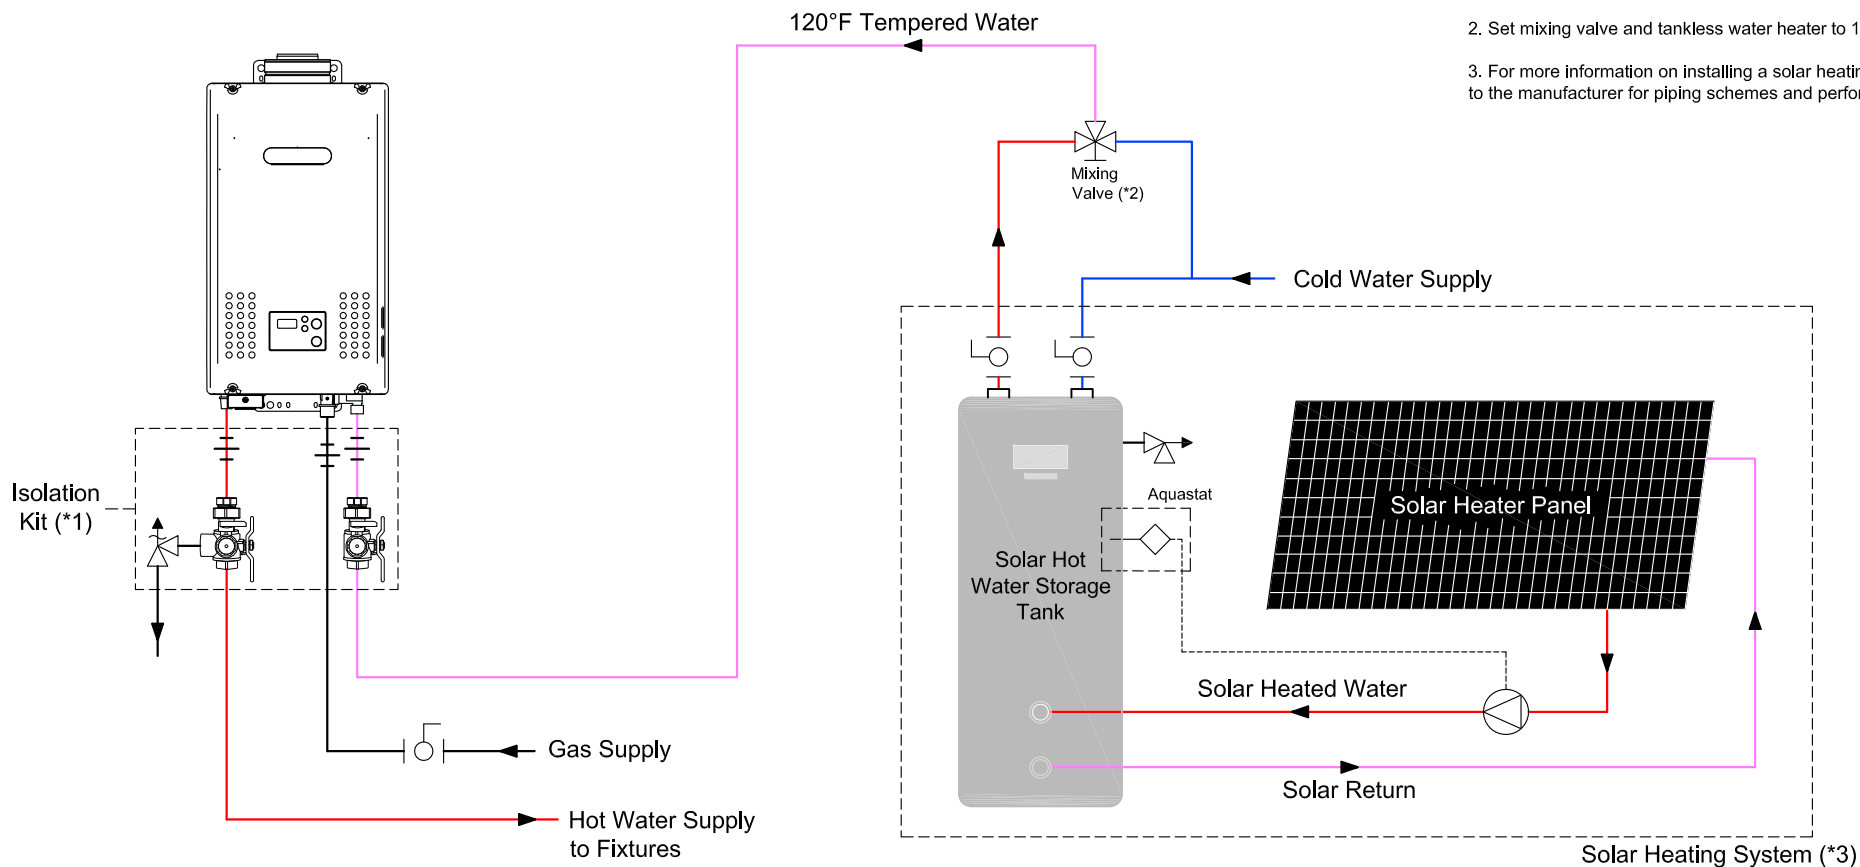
120°F Tempered Water

2. Set mixing valve and tankless water heater to 1

3. For more information on installing a solar heatir to the manufacturer for piping schemes and perfo

Mixing Valve (*2)

Cold Water Supply

Isolation Kit (*1)

Aquastat

Solar Heater Panel

Solar Hot Water Storage Tank

Solar Heated Water

Gas Supply

Solar Return

Hot Water Supply to Fixtures

Solar Heating System (*3)